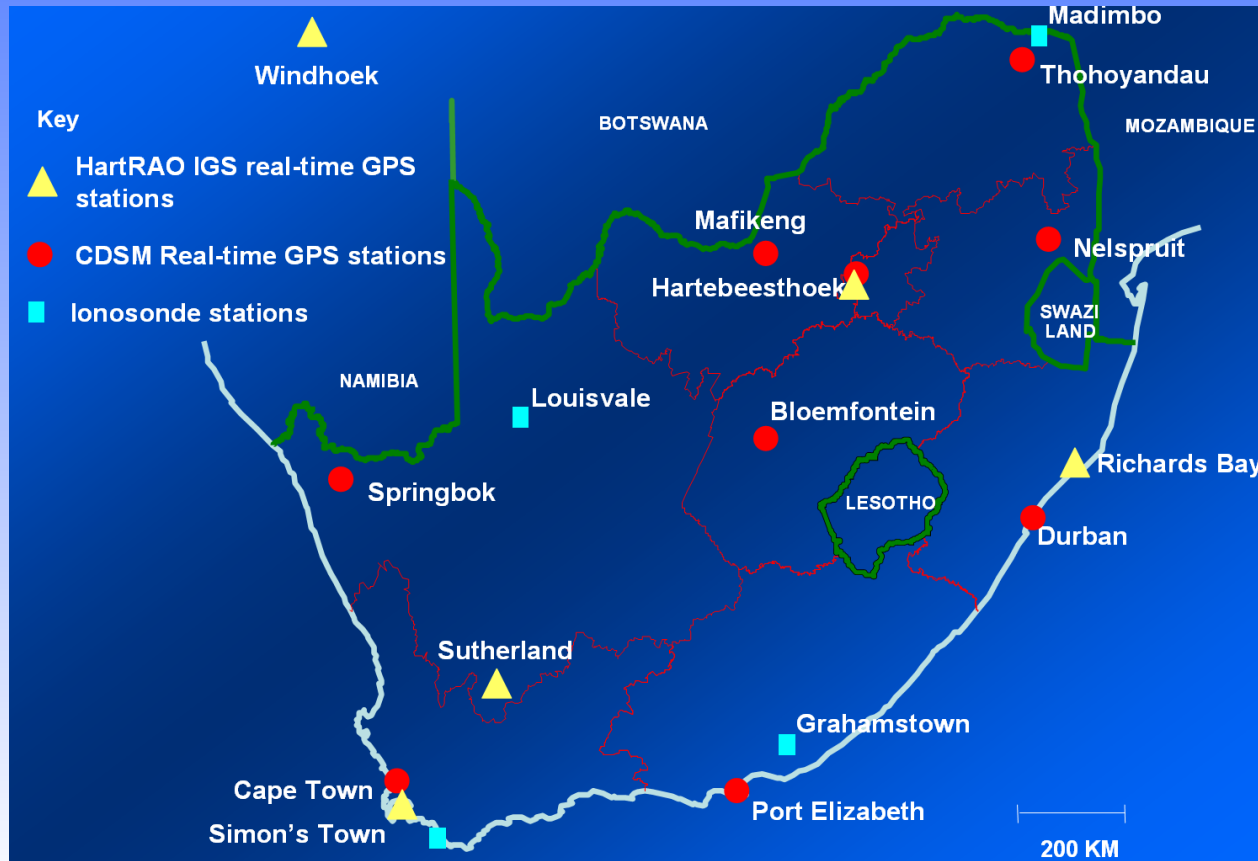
Windhoek

Key

HartRAO IGS real-time GPS stations

CDSM Real-time GPS stations

Ionosonde stations

BOTSWANA

Madimbo

Thohoyandau

MOZAMBIQUE

Mafikeng

Hartebeesthoek

Nelspruit

SWAZI LAND

NAMIBIA

Louisvale

Bloemfontein

Springbok

Richards Bay

LESOTHO

Durban

Sutherland

Grahamstown

Cape Town

Simon’s Town

Port Elizabeth

200 KM